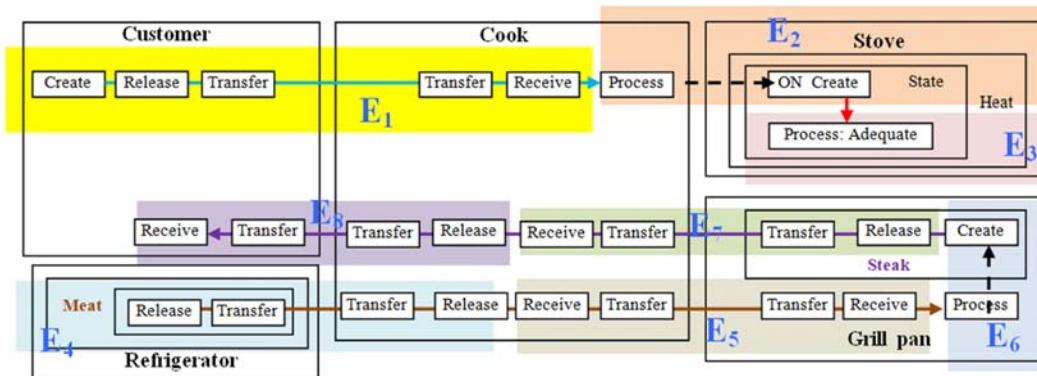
Customer

Cook

$E_2$ Stove

Create Release Transfer

Transfer Receive Process

ON Create State

Heat

$E_1$

Process: Adequate

$E_3$

Receive Transfer $E_8$ Transfer Release Receive Transfer $E_7$ Transfer Release Create

Steak

Meat Release Transfer

Transfer Release Receive Transfer Transfer Receive Process

$E_4$

Refrigerator

$E_5$

Grill pan

$E_6$